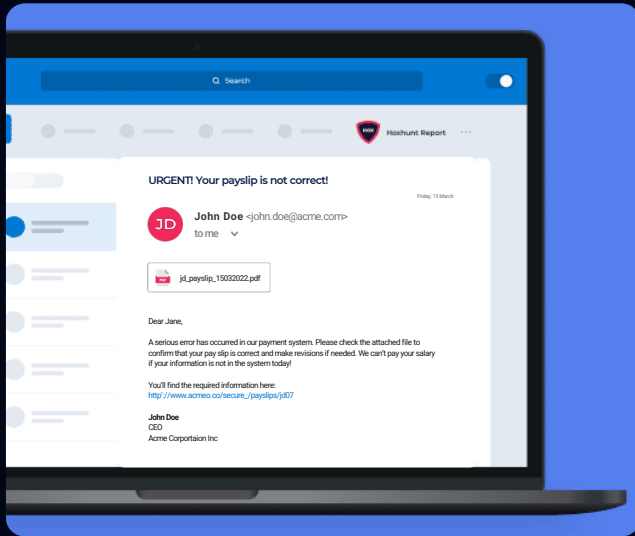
Search

HOX Hoxhunt Report ···

URGENT! Your payslip is not correct!

Friday, 15 March

JD John Doe <john.doe@acme.com>
to me

PDF jd_payslip_15032022.pdf

Dear Jane,

A serious error has occurred in our payment system. Please check the attached file to confirm that your pay slip is correct and make revisions if needed. We can't pay your salary if your information is not in the system today!

You'll find the required information here:
http'://www.acmeo.co/secure_/payslips/jd07

John Doe
CEO
Acme Corportaion Inc